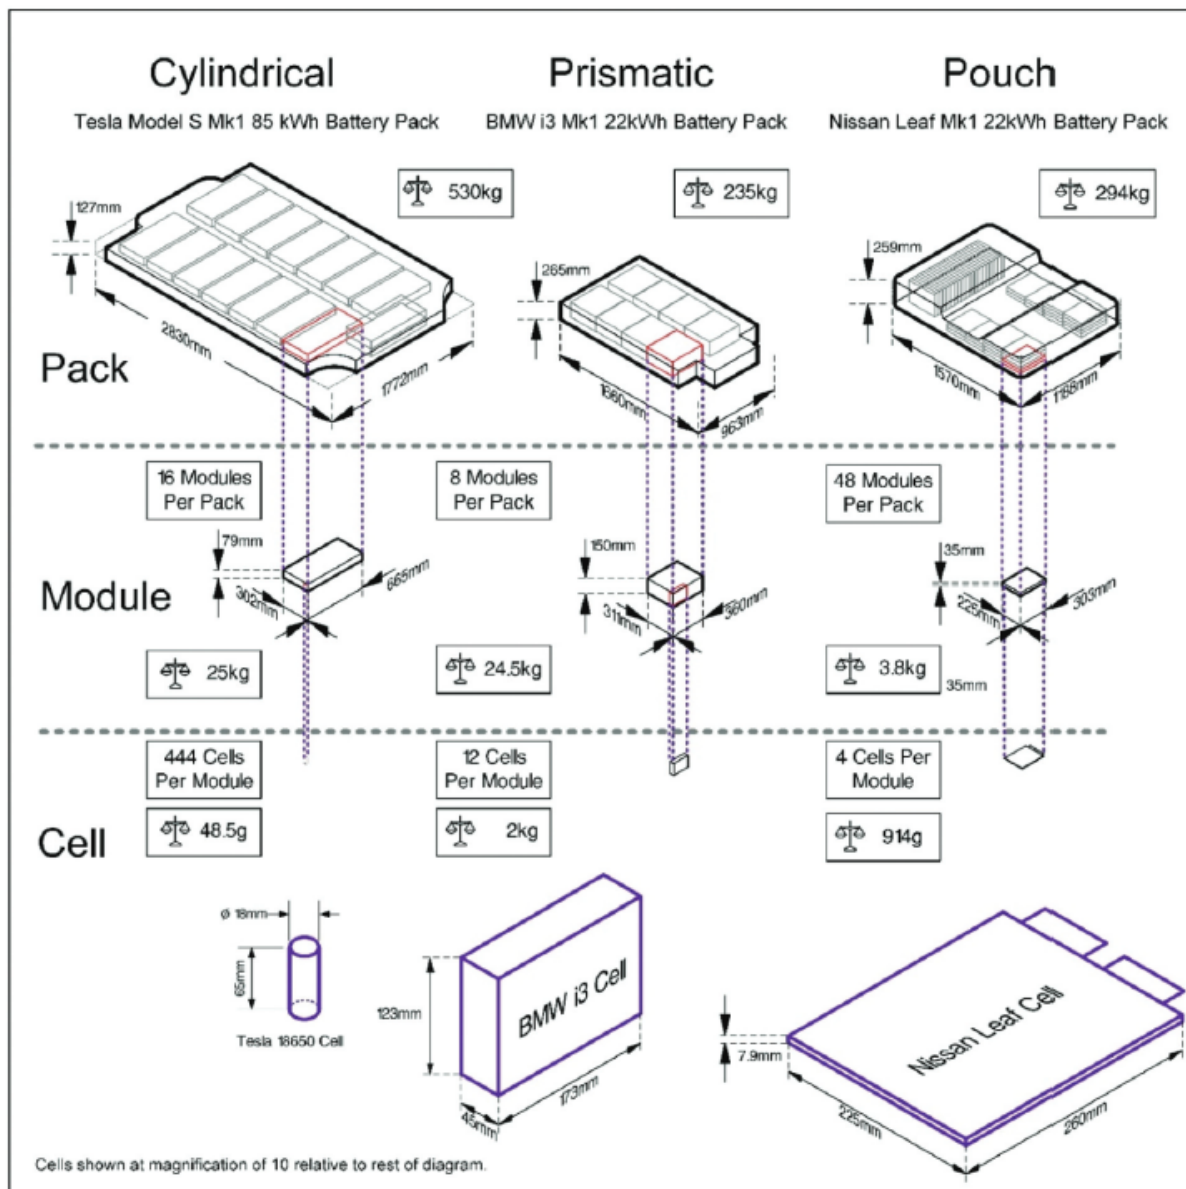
Cylindrical
Tesla Model S Mk1 85 kWh Battery Pack

Prismatic
BMW i3 Mk1 22kWh Battery Pack

Pouch
Nissan Leaf Mk1 22kWh Battery Pack

530kg
235kg
294kg

127mm
2830mm
1772mm
265mm
1660mm
963mm
259mm
1570mm
1188mm

Pack

16 Modules Per Pack
8 Modules Per Pack
48 Modules Per Pack

79mm
302mm
685mm
150mm
31mm
360mm
35mm
225mm
303mm

Module

25kg
24.5kg
3.8kg
35mm

444 Cells Per Module
12 Cells Per Module
4 Cells Per Module

Cell

48.5g
2kg
914g

ø 18mm
65mm
Tesla 18650 Cell

123mm
BMW i3 Cell
45mm
173mm

7.9mm
Nissan Leaf Cell
225mm
260mm

Cells shown at magnification of 10 relative to rest of diagram.